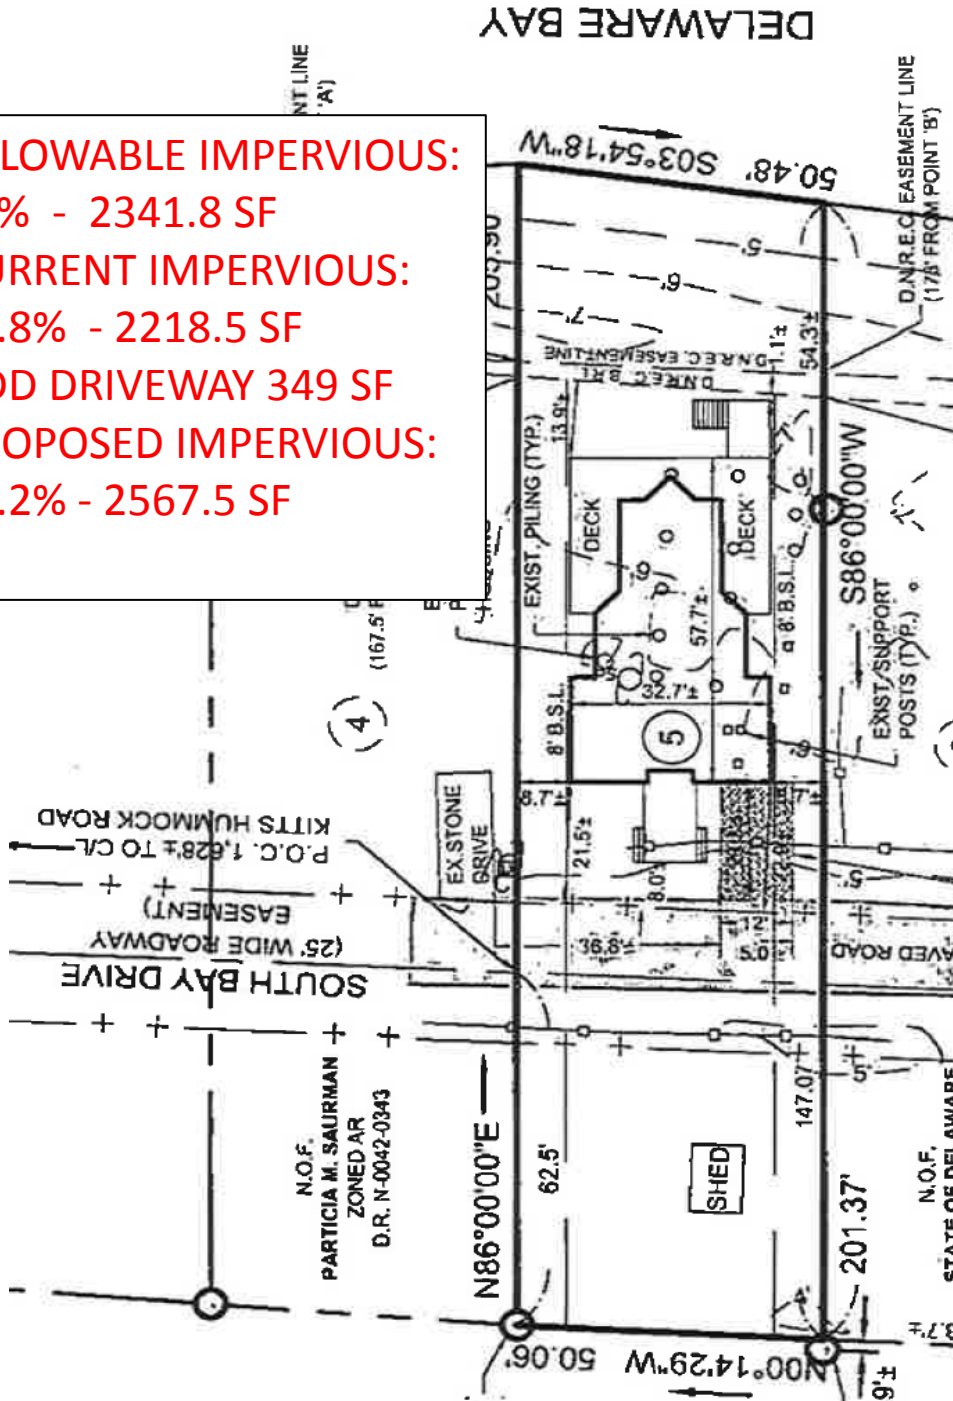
DELAWARE BAY

LOWABLE IMPERVIOUS:
% - 2341.8 SF
URRENT IMPERVIOUS:
.8% - 2218.5 SF
OD DRIVEWAY 349 SF
OPOSED IMPERVIOUS:
.2% - 2567.5 SF

S03°54'18"W
50.48'
D.N.R.E.C. EASEMENT LINE (178' FROM POINT 'B')
NT LINE 'A')
D.N.R.E.C. EASEMENT LINE
D.N.R.E.C. B.R.L.
54.3'±
1.1'±
13.9'±
EXIST. PILING (TYP.)
DECK
DECK
57.7'±
8' B.S.L.
8' B.S.L.
32.7'±
S86°00'00"W
EXIST. SUPPORT POSTS (TYP.)
(167.5'
4
5
8.7'±
21.5'±
EX.STONE DRIVE
8.0'
36.8'±
12'
5.0'
KITTS HUMMOCK ROAD
P.O.C. 1,628'± TO C/L
EASEMENT
(25' WIDE ROADWAY
SOUTH BAY DRIVE
AVED ROAD
5'
147.07'
N.O.F.
PARTICIA M. SAURMAN
ZONED AR
D.R. N-0042-0343
N86°00'00"E
62.5'
SHED
201.37'
4'
N.O.F.
STATE OF DELAWARE
50.06'
N00°14'29"W
9'±
8.7'±